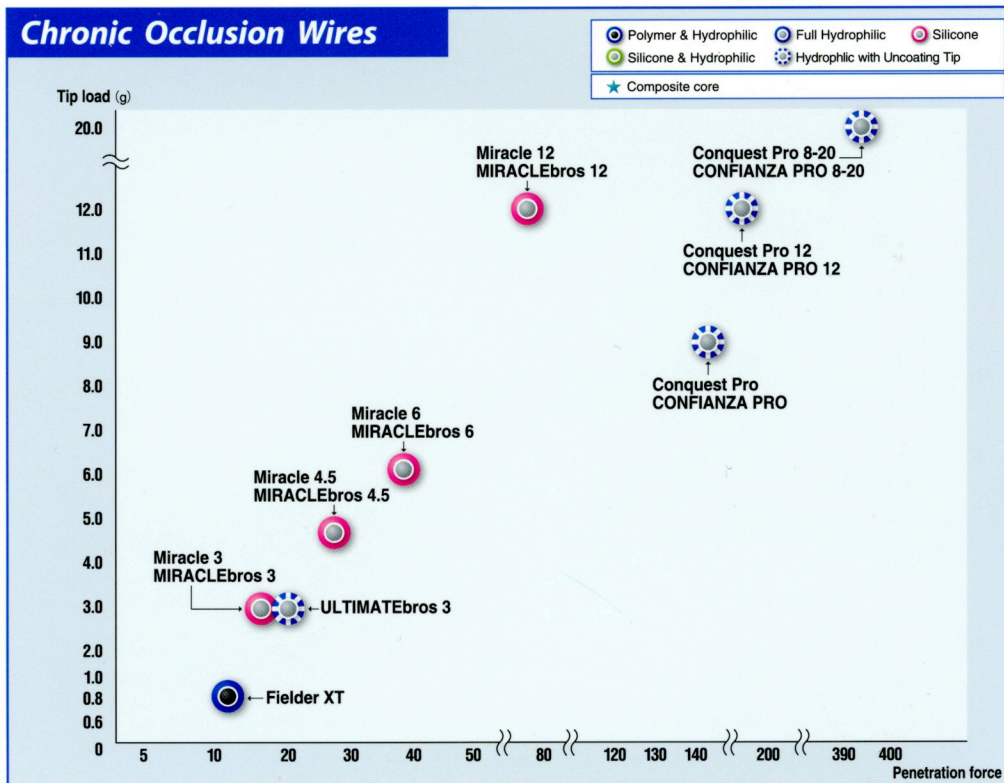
Chronic Occlusion Wires

Polymer & Hydrophilic
Full Hydrophilic
Silicone
Silicone & Hydrophilic
Hydrophlic with Uncoating Tip
★ Composite core

Tip load (g)

20.0
12.0
11.0
10.0
9.0
8.0
7.0
6.0
5.0
4.0
3.0
2.0
1.0
0.8
0.6
0

Miracle 12
MIRACLEbros 12

Conquest Pro 8-20
CONFIANZA PRO 8-20

Conquest Pro 12
CONFIANZA PRO 12

Conquest Pro
CONFIANZA PRO

Miracle 6
MIRACLEbros 6

Miracle 4.5
MIRACLEbros 4.5

Miracle 3
MIRACLEbros 3

ULTIMATEbros 3

Fielder XT

5 10 20 30 40 50 80 120 130 140 200 390 400

Penetration force